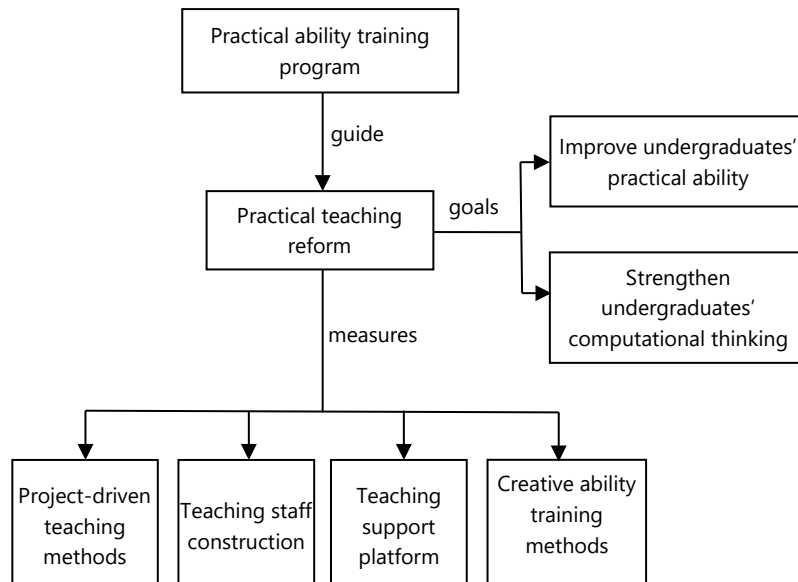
Practical ability training program

guide

Practical teaching reform

goals

Improve undergraduates' practical ability

Strengthen undergraduates' computational thinking

measures

Project-driven teaching methods

Teaching staff construction

Teaching support platform

Creative ability training methods